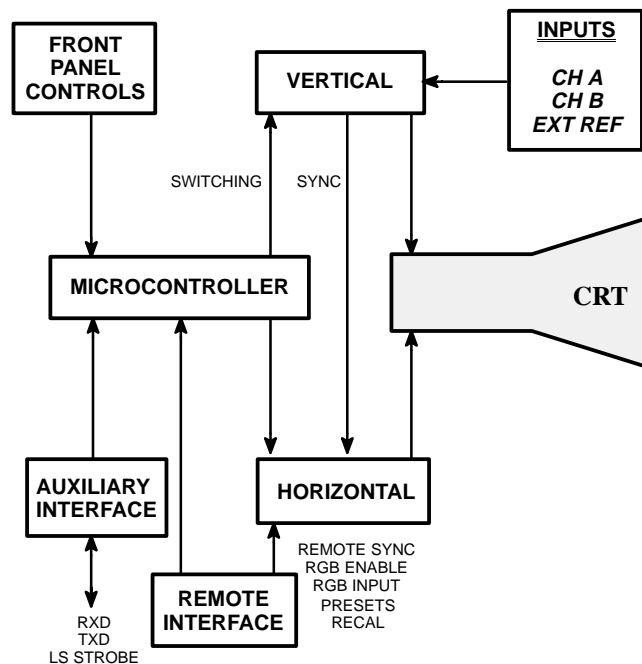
FRONT PANEL CONTROLS

VERTICAL

INPUTS

CH A
CH B
EXT REF

SWITCHING

SYNC

MICROCONTROLLER

CRT

AUXILIARY INTERFACE

HORIZONTAL

REMOTE SYNC
RGB ENABLE
RGB INPUT
PRESETS
RECAL

REMOTE INTERFACE

RXD
TXD
LS STROBE